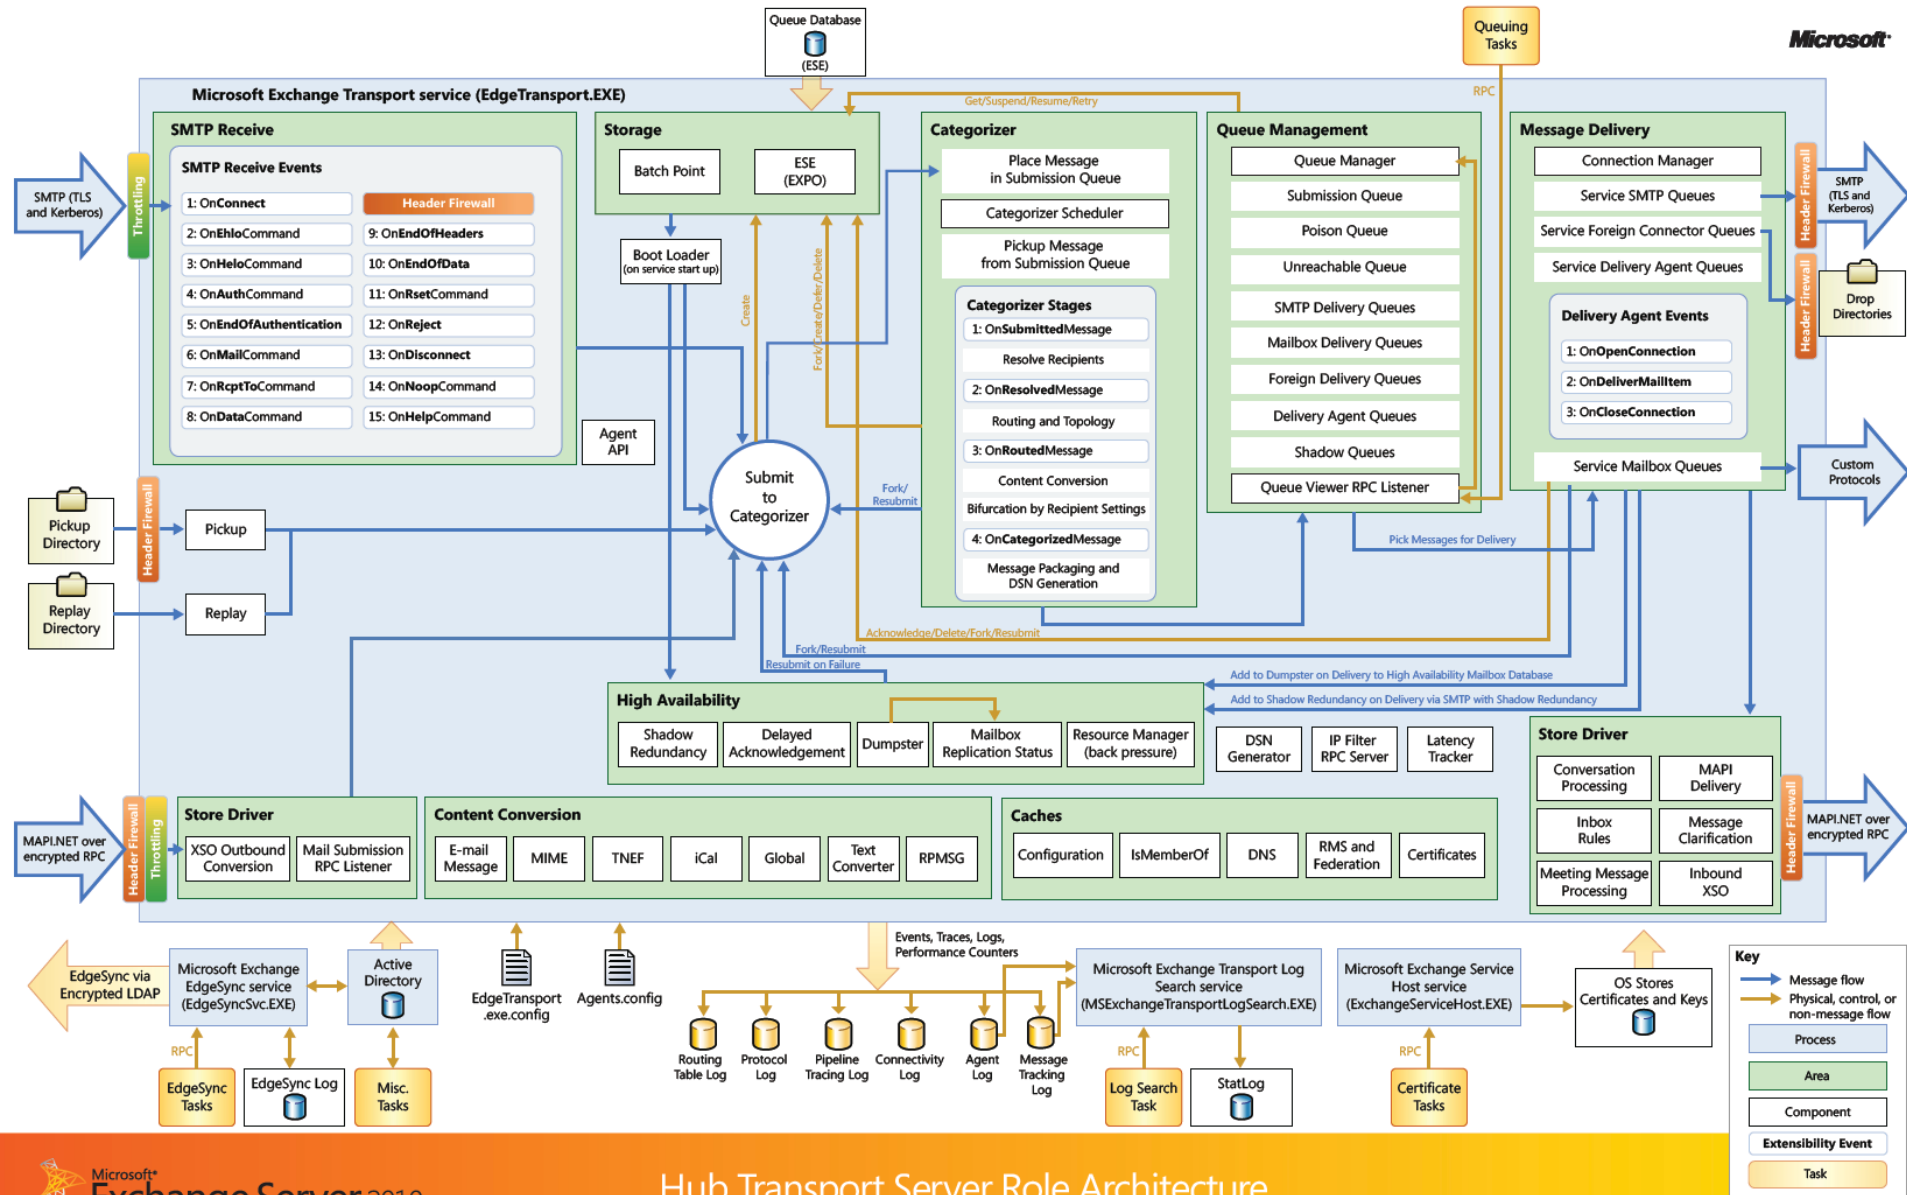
Microsoft

Queue Database (ESE)

Queuing Tasks

Microsoft Exchange Transport service (EdgeTransport.EXE)

Get/Suspend/Resume/Retry

RPC

SMTP (TLS and Kerberos)

Throttling

SMTP Receive

SMTP Receive Events

1: OnConnect
2: OnEhloCommand
3: OnHeloCommand
4: OnAuthCommand
5: OnEndOfAuthentication
6: OnMailCommand
7: OnRcptToCommand
8: OnDataCommand

Header Firewall
9: OnEndOfHeaders
10: OnEndOfData
11: OnRsetCommand
12: OnReject
13: OnDisconnect
14: OnNoopCommand
15: OnHelpCommand

Storage

Batch Point

ESE (EXPO)

Boot Loader (on service start up)

Agent API

Create

Fork/Create/Defer/Delete

Categorizer

Place Message in Submission Queue

Categorizer Scheduler

Pickup Message from Submission Queue

Categorizer Stages

1: OnSubmittedMessage
Resolve Recipients
2: OnResolvedMessage
Routing and Topology
3: OnRoutedMessage
Content Conversion
Bifurcation by Recipient Settings
4: OnCategorizedMessage
Message Packaging and DSN Generation

Queue Management

Queue Manager
Submission Queue
Poison Queue
Unreachable Queue
SMTP Delivery Queues
Mailbox Delivery Queues
Foreign Delivery Queues
Delivery Agent Queues
Shadow Queues
Queue Viewer RPC Listener

Message Delivery

Connection Manager
Service SMTP Queues
Service Foreign Connector Queues
Service Delivery Agent Queues

Delivery Agent Events

1: OnOpenConnection
2: OnDeliverMailItem
3: OnCloseConnection

Service Mailbox Queues

Header Firewall

SMTP (TLS and Kerberos)

Header Firewall

Drop Directories

Custom Protocols

Pickup Directory

Replay Directory

Header Firewall

Pickup

Replay

Submit to Categorizer

Fork/ Resubmit

Pick Messages for Delivery

Acknowledge/Delete/Fork/Resubmit

Fork/Resubmit

Resubmit on Failure

Add to Dumpster on Delivery to High Availability Mailbox Database

Add to Shadow Redundancy on Delivery via SMTP with Shadow Redundancy

High Availability

Shadow Redundancy
Delayed Acknowledgement
Dumpster
Mailbox Replication Status
Resource Manager (back pressure)

DSN Generator
IP Filter RPC Server
Latency Tracker

Store Driver

Conversation Processing
MAPI Delivery
Inbox Rules
Message Clarification
Meeting Message Processing
Inbound XSO

Header Firewall

MAPI.NET over encrypted RPC

MAPI.NET over encrypted RPC

Header Firewall

Throttling

Store Driver

XSO Outbound Conversion
Mail Submission RPC Listener

Content Conversion

E-mail Message
MIME
TNEF
iCal
Global
Text Converter
RPMSG

Caches

Configuration
IsMemberOf
DNS
RMS and Federation
Certificates

EdgeSync via Encrypted LDAP

Microsoft Exchange EdgeSync service (EdgeSyncSvc.EXE)

Active Directory

EdgeTransport .exe.config

Agents.config

Events, Traces, Logs, Performance Counters

Routing Table Log
Protocol Log
Pipeline Tracing Log
Connectivity Log
Agent Log
Message Tracking Log

Microsoft Exchange Transport Log Search service (MSExchangeTransportLogSearch.EXE)

Microsoft Exchange Service Host service (ExchangeServiceHost.EXE)

OS Stores Certificates and Keys

Key

Message flow
Physical, control, or non-message flow
Process
Area
Component
Extensibility Event
Task

RPC

EdgeSync Tasks

EdgeSync Log

Misc. Tasks

RPC

Log Search Task

StatLog

RPC

Certificate Tasks

Microsoft Exchange Server 2010

Hub Transport Server Role Architecture